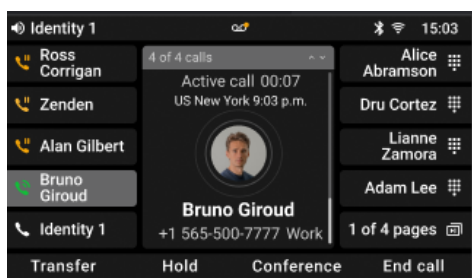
Identity 1

15:03

Ross Corrigan

Zenden

Alan Gilbert

Bruno Giroud

Identity 1

4 of 4 calls

Active call 00:07

US New York 9:03 p.m.

Bruno Giroud

+1 565-500-7777 Work

Alice Abramson

Dru Cortez

Lianne Zamora

Adam Lee

1 of 4 pages

Transfer

Hold

Conference

End call